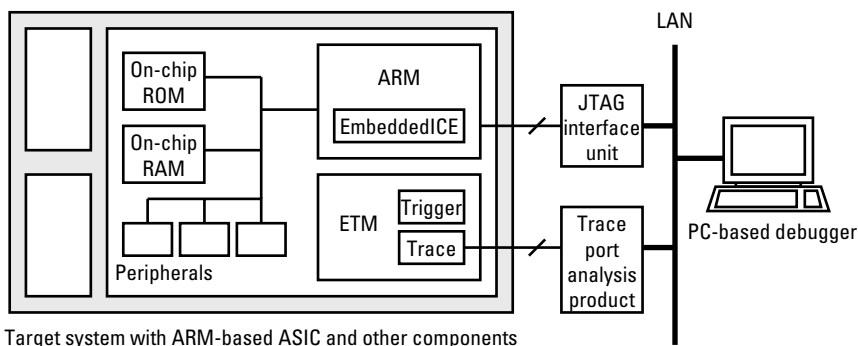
LAN

On-chip ROM

ARM

EmbeddedICE

JTAG interface unit

On-chip RAM

ETM

Trigger

Trace

Trace port analysis product

PC-based debugger

Peripherals

Target system with ARM-based ASIC and other components